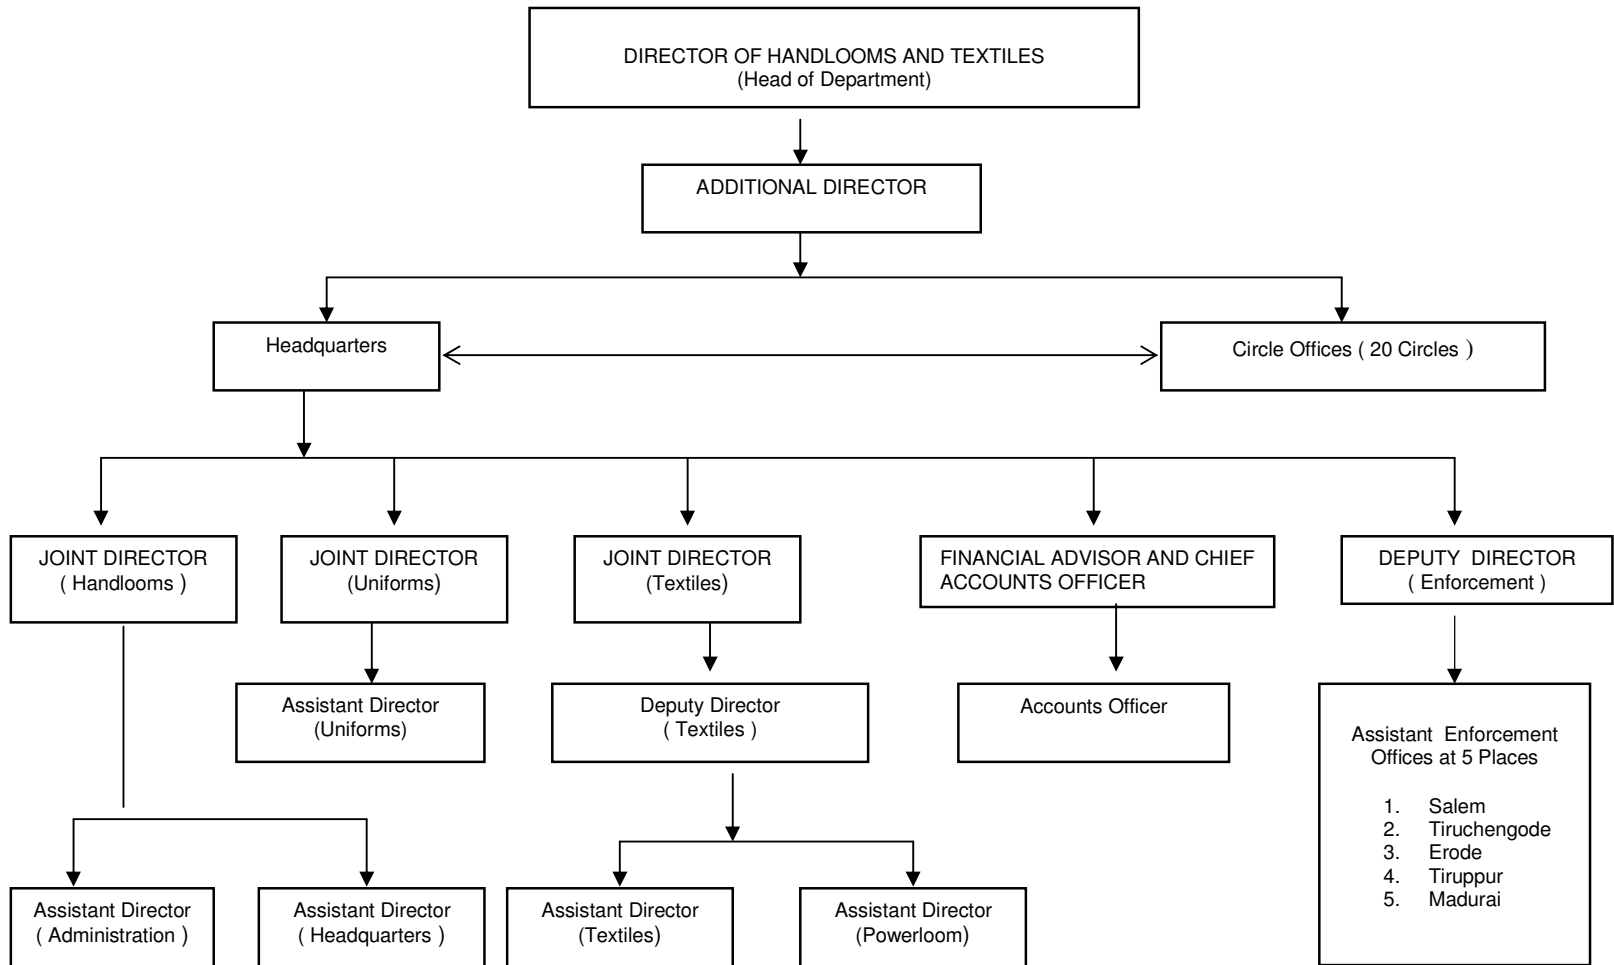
DIRECTOR OF HANDLOOMS AND TEXTILES
(Head of Department)

ADDITIONAL DIRECTOR

Headquarters

Circle Offices ( 20 Circles )

JOINT DIRECTOR
( Handlooms )

JOINT DIRECTOR
(Uniforms)

JOINT DIRECTOR
(Textiles)

FINANCIAL ADVISOR AND CHIEF ACCOUNTS OFFICER

DEPUTY DIRECTOR
( Enforcement )

Assistant Director
(Uniforms)

Deputy Director
( Textiles )

Accounts Officer

Assistant Enforcement Offices at 5 Places

1. Salem
2. Tiruchengode
3. Erode
4. Tiruppur
5. Madurai

Assistant Director
( Administration )

Assistant Director
( Headquarters )

Assistant Director
(Textiles)

Assistant Director
(Powerloom)